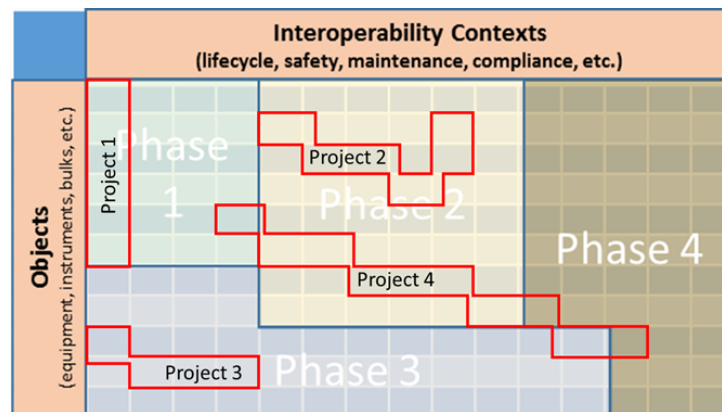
Interoperability Contexts
(lifecycle, safety, maintenance, compliance, etc.)

Objects
(equipment, instruments, bulks, etc.)

Project 1

Phase 1

Project 2

Phase 2

Phase 4

Project 4

Project 3

Phase 3